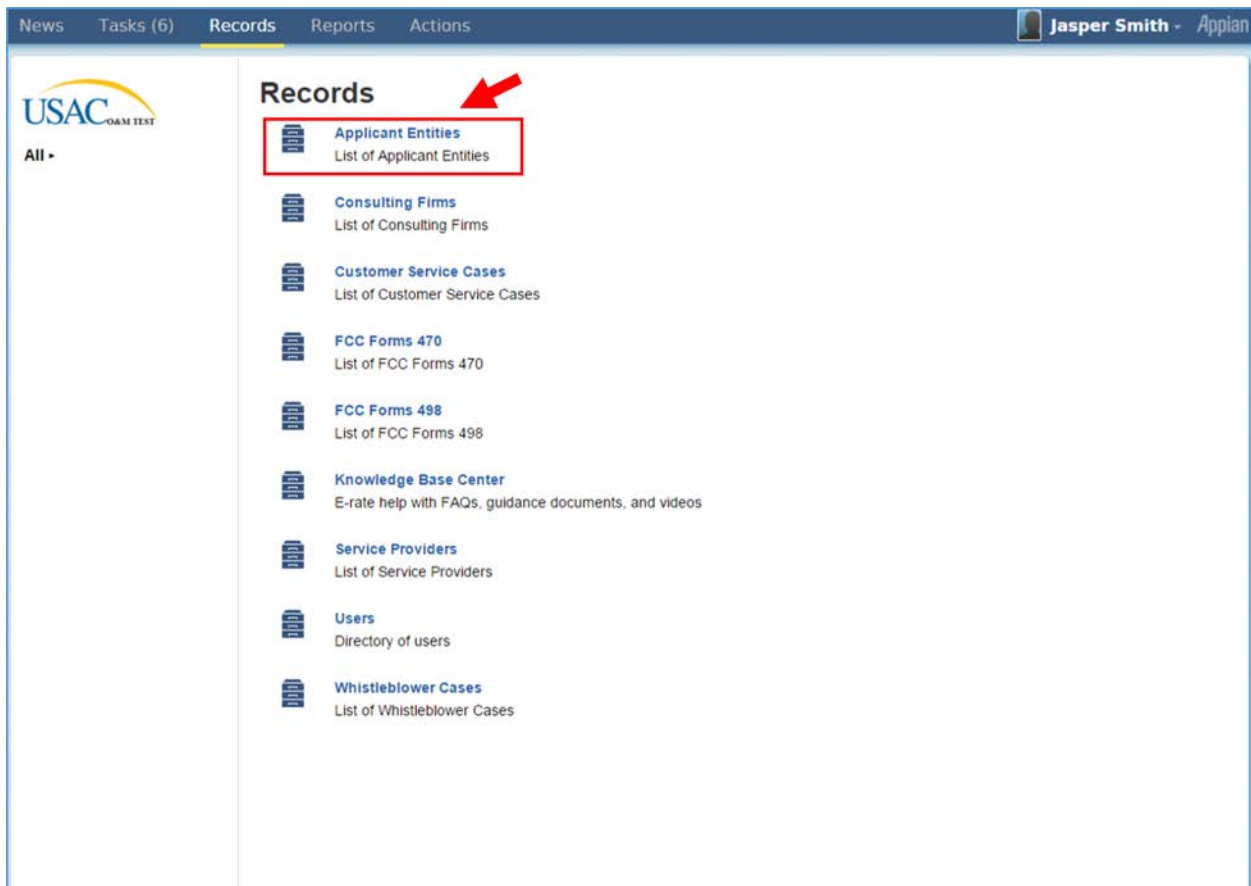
News Tasks (6) Records Reports Actions

Jasper Smith Appian

USAC O&M TEST

All ▸

Records

Applicant Entities
List of Applicant Entities

Consulting Firms
List of Consulting Firms

Customer Service Cases
List of Customer Service Cases

FCC Forms 470
List of FCC Forms 470

FCC Forms 498
List of FCC Forms 498

Knowledge Base Center
E-rate help with FAQs, guidance documents, and videos

Service Providers
List of Service Providers

Users
Directory of users

Whistleblower Cases
List of Whistleblower Cases